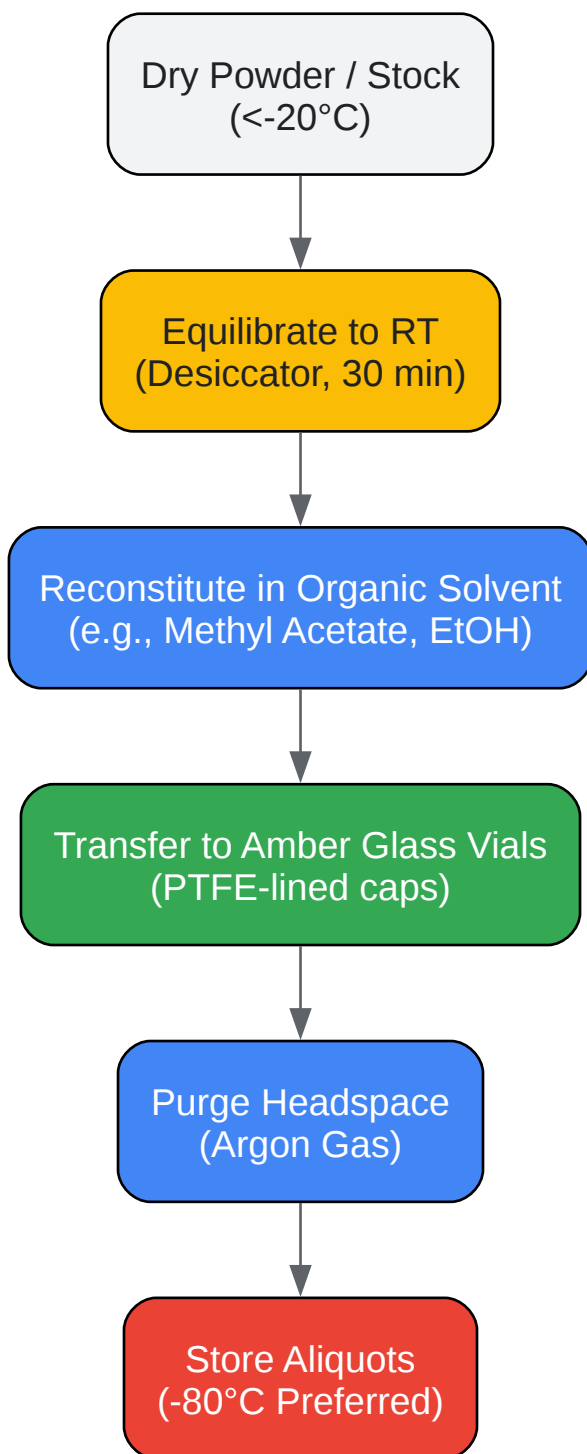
Dry Powder / Stock
(<-20°C)

Equilibrate to RT
(Desiccator, 30 min)

Reconstitute in Organic Solvent
(e.g., Methyl Acetate, EtOH)

Transfer to Amber Glass Vials
(PTFE-lined caps)

Purge Headspace
(Argon Gas)

Store Aliquots
(-80°C Preferred)